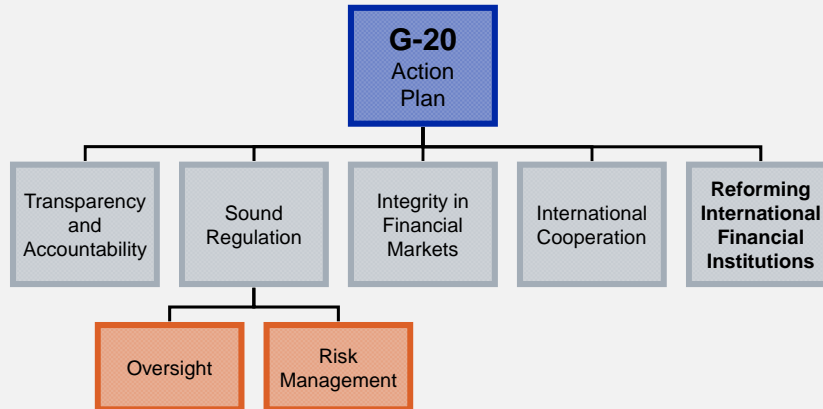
G-20
Action
Plan

Transparency and Accountability

Sound Regulation

Integrity in Financial Markets

International Cooperation

Reforming International Financial Institutions

Oversight

Risk Management